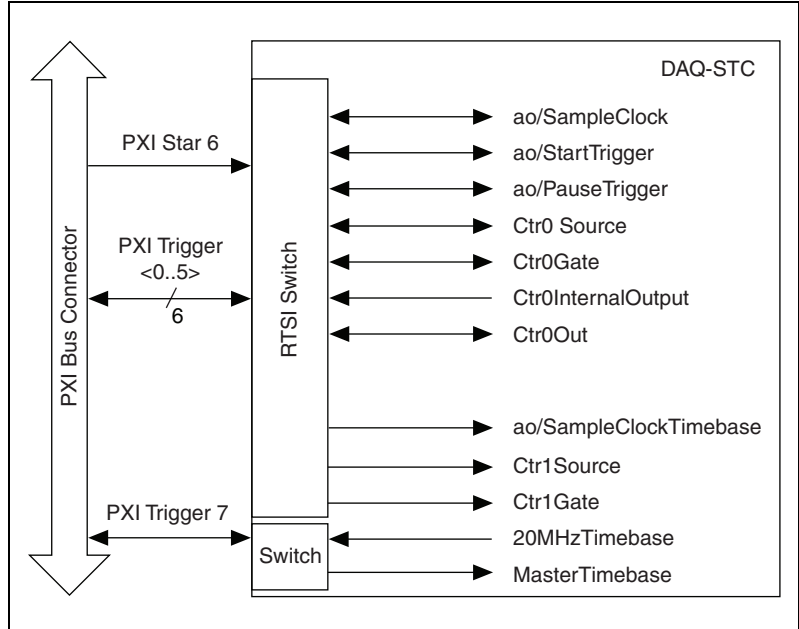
PXI Bus Connector

PXI Star 6

PXI Trigger <0..5>

6

PXI Trigger 7

DAQ-STC

RTSI Switch

Switch

ao/SampleClock
ao/StartTrigger
ao/PauseTrigger
Ctr0 Source
Ctr0Gate
Ctr0InternalOutput
Ctr0Out
ao/SampleClockTimebase
Ctr1Source
Ctr1Gate
20MHzTimebase
MasterTimebase